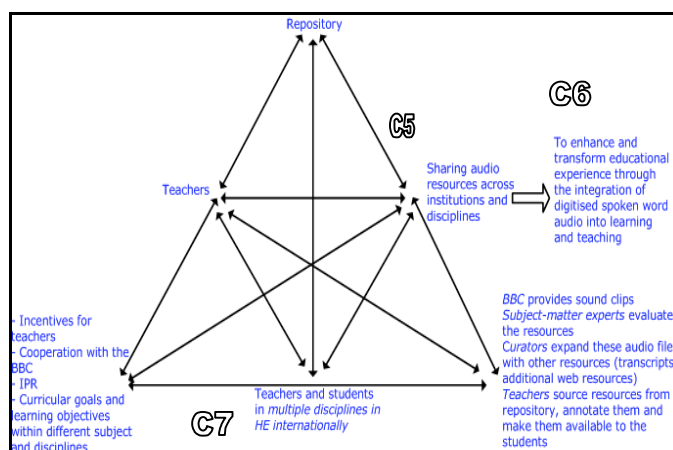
Repository

C6

C5

To enhance and transform educational experience through the integration of digitised spoken word audio into learning and teaching

Teachers

Sharing audio resources across institutions and disciplines

- Incentives for teachers
- Cooperation with the BBC
- IPR
- Curricular goals and learning objectives within different subject and disciplines

*BBC* provides sound clips
*Subject-matter experts* evaluate the resources
*Curators* expand these audio file with other resources (transcripts additional web resources)
*Teachers* source resources from repository, annotate them and make them available to the students

Teachers and students in *multiple disciplines in HE internationally*

C7